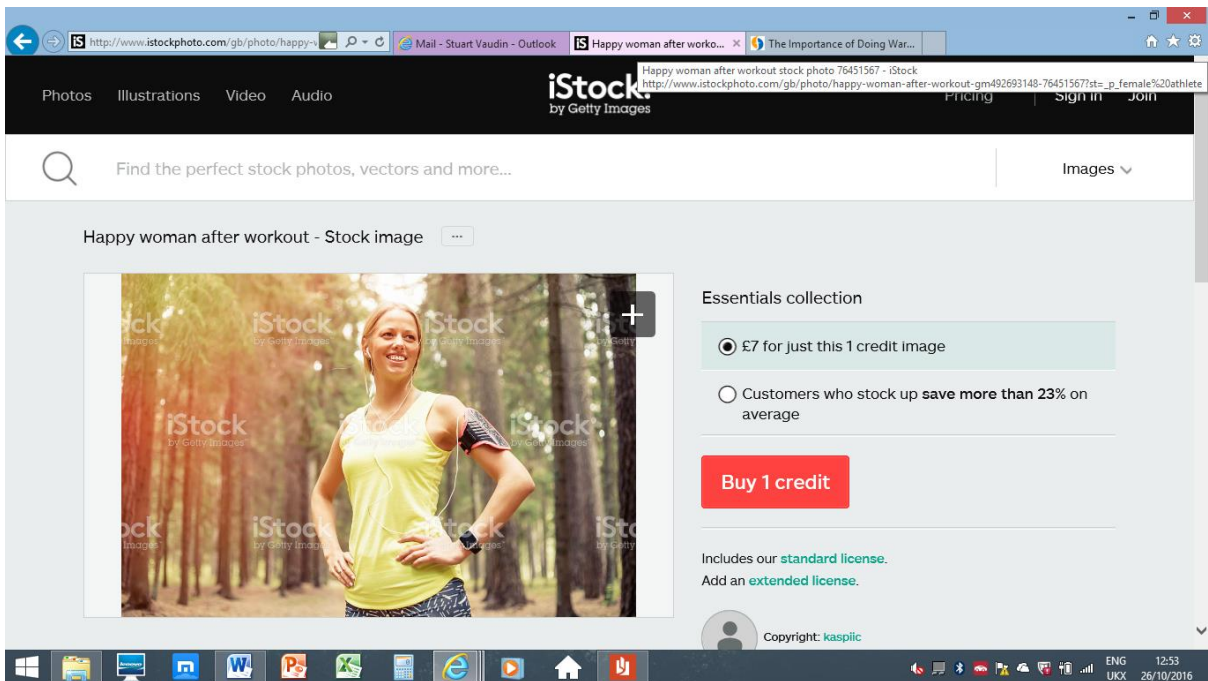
http://www.istockphoto.com/gb/photo/happy-v
Mail - Stuart Vaudin - Outlook
Happy woman after worko...
The Importance of Doing War...

Happy woman after workout stock photo 76451567 - iStock
http://www.istockphoto.com/gb/photo/happy-woman-after-workout-gm492693148-76451567?st=_p_female%20athlete

Photos Illustrations Video Audio

iStock
by Getty Images

Pricing Sign in Join

Find the perfect stock photos, vectors and more...

Images

Happy woman after workout - Stock image ···

iStock by Getty Images
iStock by Getty Images
iStock by Getty Images
iStock by Getty Images
iStock by Getty Images
iStock by Getty Images
iStock by Getty Images

Essentials collection

£7 for just this 1 credit image

Customers who stock up **save more than 23%** on average

Buy 1 credit

Includes our standard license.
Add an extended license.

Copyright: kaspiic

ENG UKX 12:53 26/10/2016